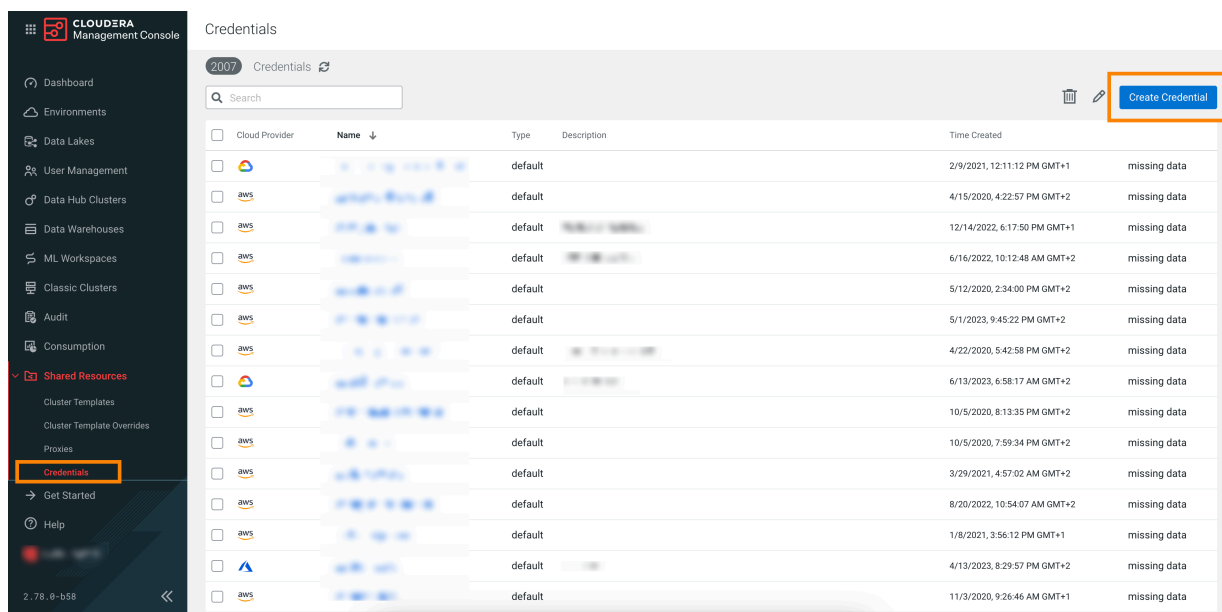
CLOUDERA Management Console

Dashboard
Environments
Data Lakes
User Management
Data Hub Clusters
Data Warehouses
ML Workspaces
Classic Clusters
Audit
Consumption
Shared Resources
Cluster Templates
Cluster Template Overrides
Proxies
Credentials
Get Started
Help
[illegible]
2.78.0-b58

Credentials

2007 Credentials

Search

Create Credential

| | Cloud Provider | Name | Type | Description | Time Created | |
|---|---|---|---|---|---|---|
| | | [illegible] | default | | 2/9/2021, 12:11:12 PM GMT+1 | missing data |
| | aws | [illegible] | default | | 4/15/2020, 4:22:57 PM GMT+2 | missing data |
| | aws | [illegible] | default | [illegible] | 12/14/2022, 6:17:50 PM GMT+1 | missing data |
| | aws | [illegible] | default | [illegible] | 6/16/2022, 10:12:48 AM GMT+2 | missing data |
| | aws | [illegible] | default | | 5/12/2020, 2:34:00 PM GMT+2 | missing data |
| | aws | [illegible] | default | | 5/1/2023, 9:45:22 PM GMT+2 | missing data |
| | aws | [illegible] | default | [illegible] | 4/22/2020, 5:42:58 PM GMT+2 | missing data |
| | | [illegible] | default | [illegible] | 6/13/2023, 6:58:17 AM GMT+2 | missing data |
| | aws | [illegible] | default | | 10/5/2020, 8:13:35 PM GMT+2 | missing data |
| | aws | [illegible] | default | | 10/5/2020, 7:59:34 PM GMT+2 | missing data |
| | aws | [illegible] | default | | 3/29/2021, 4:57:02 AM GMT+2 | missing data |
| | aws | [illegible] | default | | 8/20/2022, 10:54:07 AM GMT+2 | missing data |
| | aws | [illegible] | default | | 1/8/2021, 3:56:12 PM GMT+1 | missing data |
| | | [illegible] | default | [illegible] | 4/13/2023, 8:29:57 PM GMT+2 | missing data |
| | aws | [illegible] | default | | 11/3/2020, 9:26:46 AM GMT+1 | missing data |